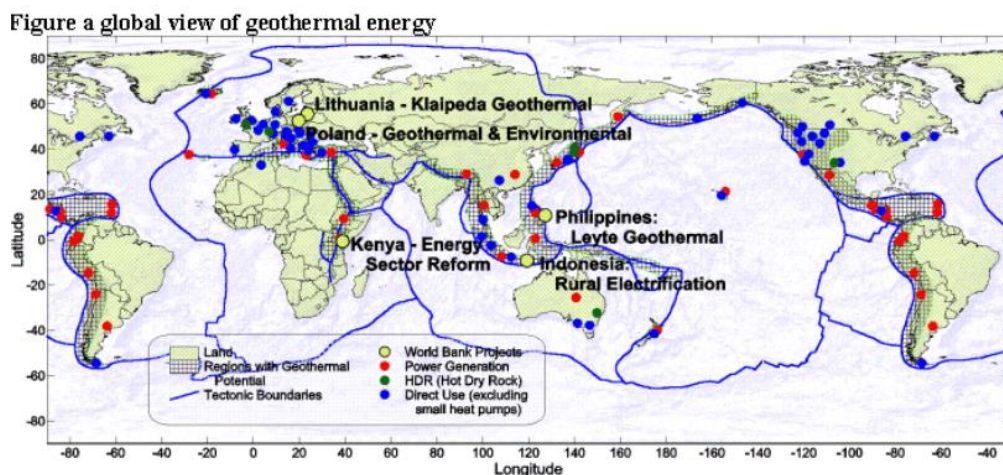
Figure a global view of geothermal energy

Lithuania - Klaipeda Geothermal

Poland - Geothermal & Environmental

Philippines: Leyte Geothermal

Kenya - Energy Sector Reform

Indonesia: Rural Electrification

Land
Regions with Geothermal Potential
Tectonic Boundaries

World Bank Projects
Power Generation
HDR (Hot Dry Rock)
Direct Use (excluding small heat pumps)

Latitude

80
60
40
20
0
-20
-40
-60
-80

-80 -60 -40 -20 0 20 40 60 80 100 120 140 160 180 -160 -140 -120 -100 -80 -60 -40

Longitude